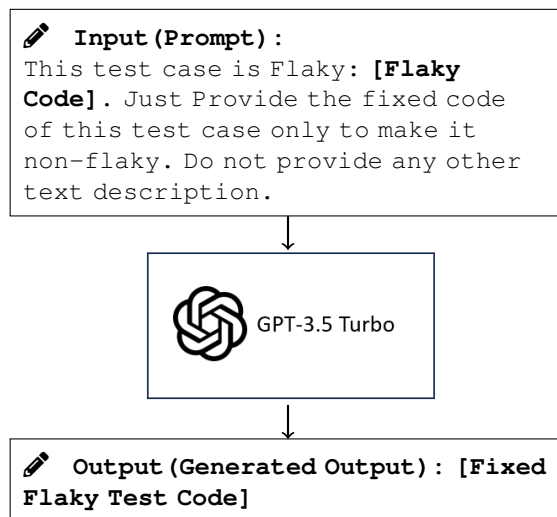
Input(Prompt):
This test case is Flaky: [Flaky Code]. Just Provide the fixed code of this test case only to make it non-flaky. Do not provide any other text description.

GPT-3.5 Turbo

Output(Generated Output): [Fixed Flaky Test Code]